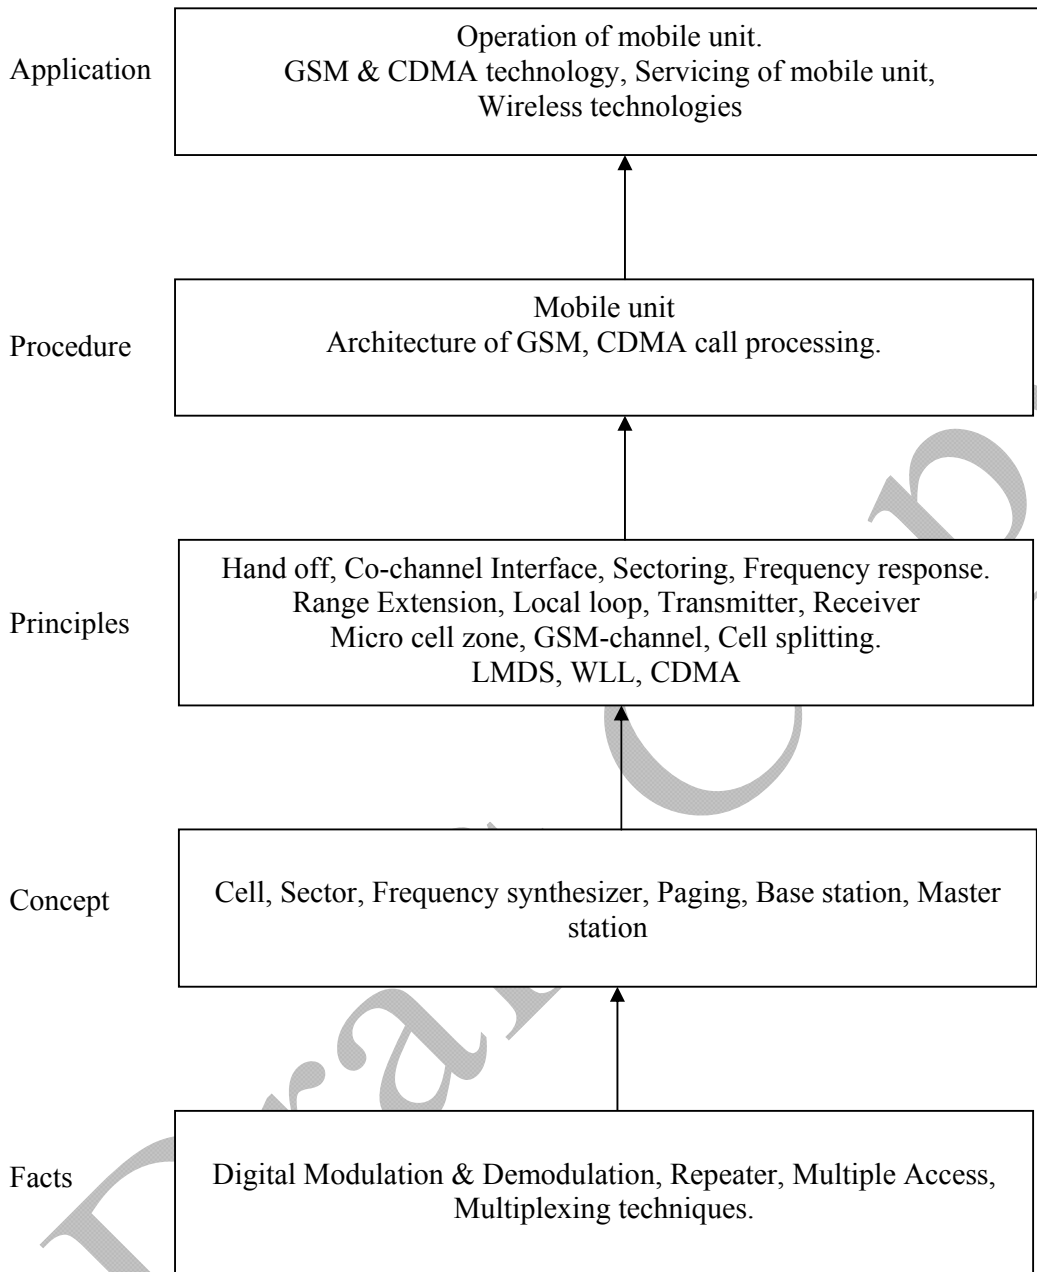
Application

Operation of mobile unit.
GSM & CDMA technology, Servicing of mobile unit, Wireless technologies

Procedure

Mobile unit
Architecture of GSM, CDMA call processing.

Principles

Hand off, Co-channel Interface, Sectoring, Frequency response.
Range Extension, Local loop, Transmitter, Receiver
Micro cell zone, GSM-channel, Cell splitting.
LMDS, WLL, CDMA

Concept

Cell, Sector, Frequency synthesizer, Paging, Base station, Master station

Facts

Digital Modulation & Demodulation, Repeater, Multiple Access, Multiplexing techniques.